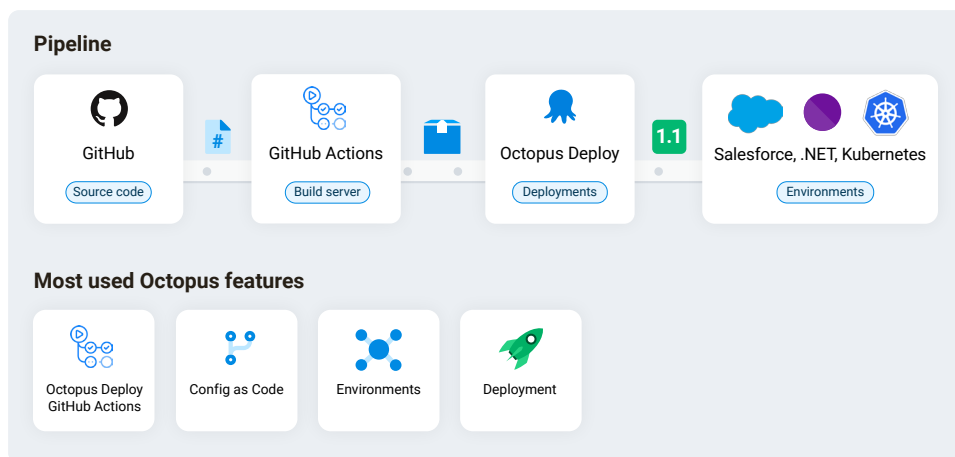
Pipeline

GitHub
Source code

#

GitHub Actions
Build server

Octopus Deploy
Deployments

1.1

Salesforce, .NET, Kubernetes
Environments

Most used Octopus features

Octopus Deploy GitHub Actions

Config as Code

Environments

Deployment